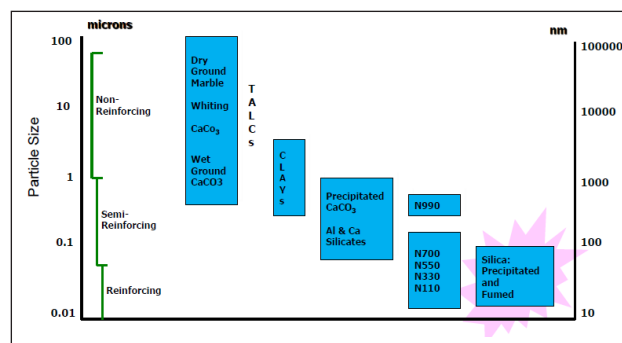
microns

nm

100
10
1
0.1
0.01

Particle Size

100000
10000
1000
100
10

Non-Reinforcing

Semi-Reinforcing

Reinforcing

Dry Ground Marble

Whiting

CaCo$_3$

Wet Ground CaCO3

T A L C s

C L A Y s

Precipitated CaCO$_3$

Al & Ca Silicates

N990

N700
N550
N330
N110

Silica: Precipitated and Fumed